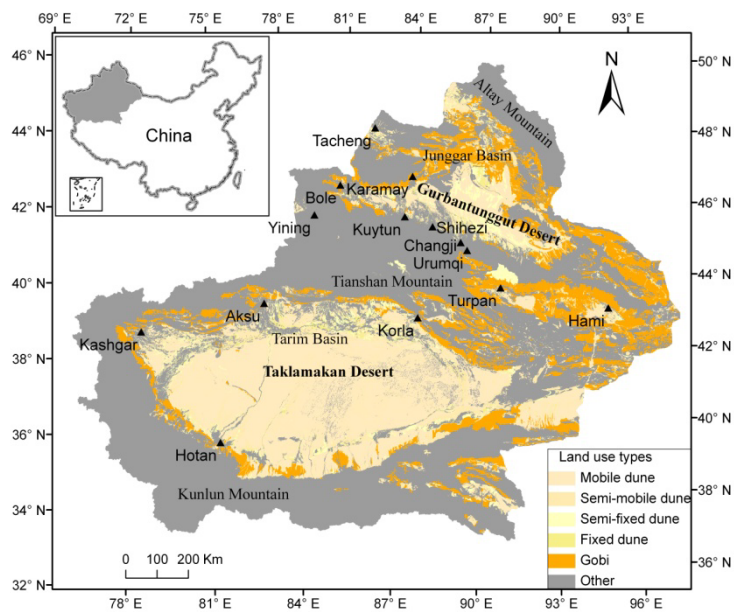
69° E 72° E 75° E 78° E 81° E 84° E 87° E 90° E 93° E

46° N
44° N
42° N
40° N
38° N
36° N
34° N
32° N

50° N
48° N
46° N
44° N
42° N
40° N
38° N
36° N

China

N

Altay Mountain
Tacheng
Junggar Basin
Bole
Karamay
Gurbantunggut Desert
Yining
Kuytun
Shihezi
Changji
Urumqi
Tianshan Mountain
Turpan
Aksu
Hami
Kashgar
Korla
Tarim Basin
Taklamakan Desert
Hotan
Kunlun Mountain

Land use types
Mobile dune
Semi-mobile dune
Semi-fixed dune
Fixed dune
Gobi
Other

0 100 200 Km

78° E 81° E 84° E 87° E 90° E 93° E 96° E